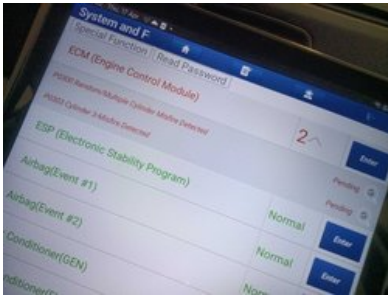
System and F
Special Function
Read Password
ECM (Engine Control Module)
P0300 Random/Multiple Cylinder Misfire Detected
P0303 Cylinder 3 Misfire Detected
2
Enter
ESP (Electronic Stability Program)
Pending
Airbag(Event #1)
Pending
Airbag(Event #2)
Normal
Enter
Conditioner(GEN)
Normal
Enter
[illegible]ditioner([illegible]
Norm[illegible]